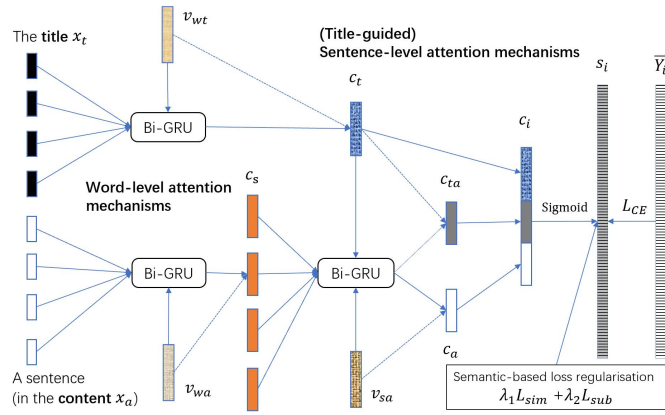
The **title** $x_t$

$v_{wt}$

**(Title-guided)**
**Sentence-level attention mechanisms**

Bi-GRU

$c_t$

$s_i$

$\overline{Y_i}$

$c_i$

**Word-level attention mechanisms**

$c_s$

$c_{ta}$

Sigmoid

$L_{CE}$

Bi-GRU

Bi-GRU

$c_a$

$v_{wa}$

$v_{sa}$

A sentence
(in the **content** $x_a$)

Semantic-based loss regularisation
$\lambda_1 L_{sim} + \lambda_2 L_{sub}$